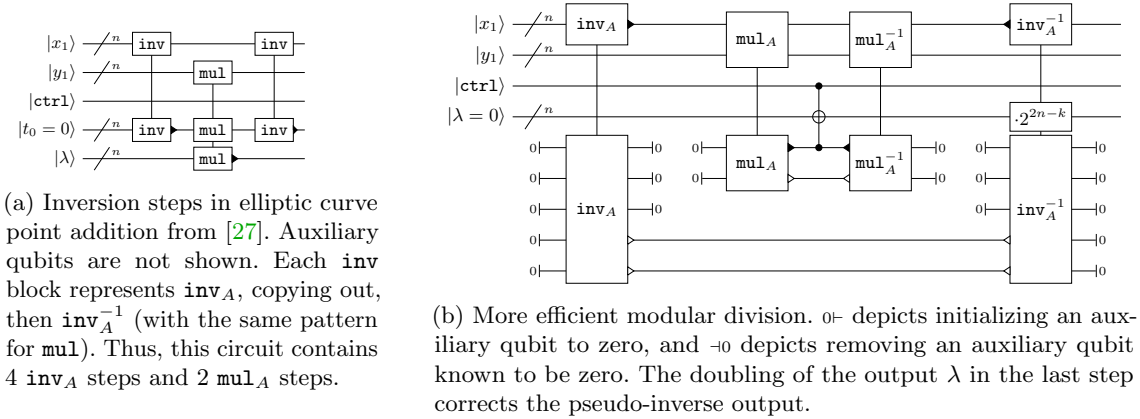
$|x_1\rangle$ $n$ inv inv
$|y_1\rangle$ $n$ mul
$|\texttt{ctrl}\rangle$
$|t_0 = 0\rangle$ $n$ inv mul inv
$|\lambda\rangle$ $n$ mul

(a) Inversion steps in elliptic curve point addition from [27]. Auxiliary qubits are not shown. Each inv block represents $\texttt{inv}_A$, copying out, then $\texttt{inv}_A^{-1}$ (with the same pattern for mul). Thus, this circuit contains 4 $\texttt{inv}_A$ steps and 2 $\texttt{mul}_A$ steps.

$|x_1\rangle$ $n$ $\texttt{inv}_A$ $\texttt{mul}_A$ $\texttt{mul}_A^{-1}$ $\texttt{inv}_A^{-1}$
$|y_1\rangle$ $n$
$|\texttt{ctrl}\rangle$
$|\lambda = 0\rangle$ $n$ $\cdot 2^{2n-k}$
0 0 0 0 0 $\texttt{inv}_A$ 0 0 0
0 0 $\texttt{mul}_A$ $\texttt{mul}_A^{-1}$ 0 0
0 0 0 $\texttt{inv}_A^{-1}$ 0 0 0 0 0

(b) More efficient modular division. 0⊢ depicts initializing an auxiliary qubit to zero, and ⊣0 depicts removing an auxiliary qubit known to be zero. The doubling of the output $\lambda$ in the last step corrects the pseudo-inverse output.